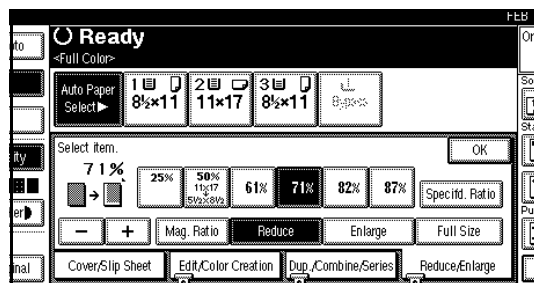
FEB
to
Ready
<Full Color>
Or
Auto Paper Select▶
1 $8\frac{1}{2}\times11$
2 11×17
3 $8\frac{1}{2}\times11$
Bypass
So
St
Select item.
OK
ity
71%
25%
50% 11x17 → 5½x8½
61%
71%
82%
87%
Specifd. Ratio
er
Pu
−
+
Mag. Ratio
Reduce
Enlarge
Full Size
nal
Cover/Slip Sheet
Edit/Color Creation
Dup./Combine/Series
Reduce/Enlarge